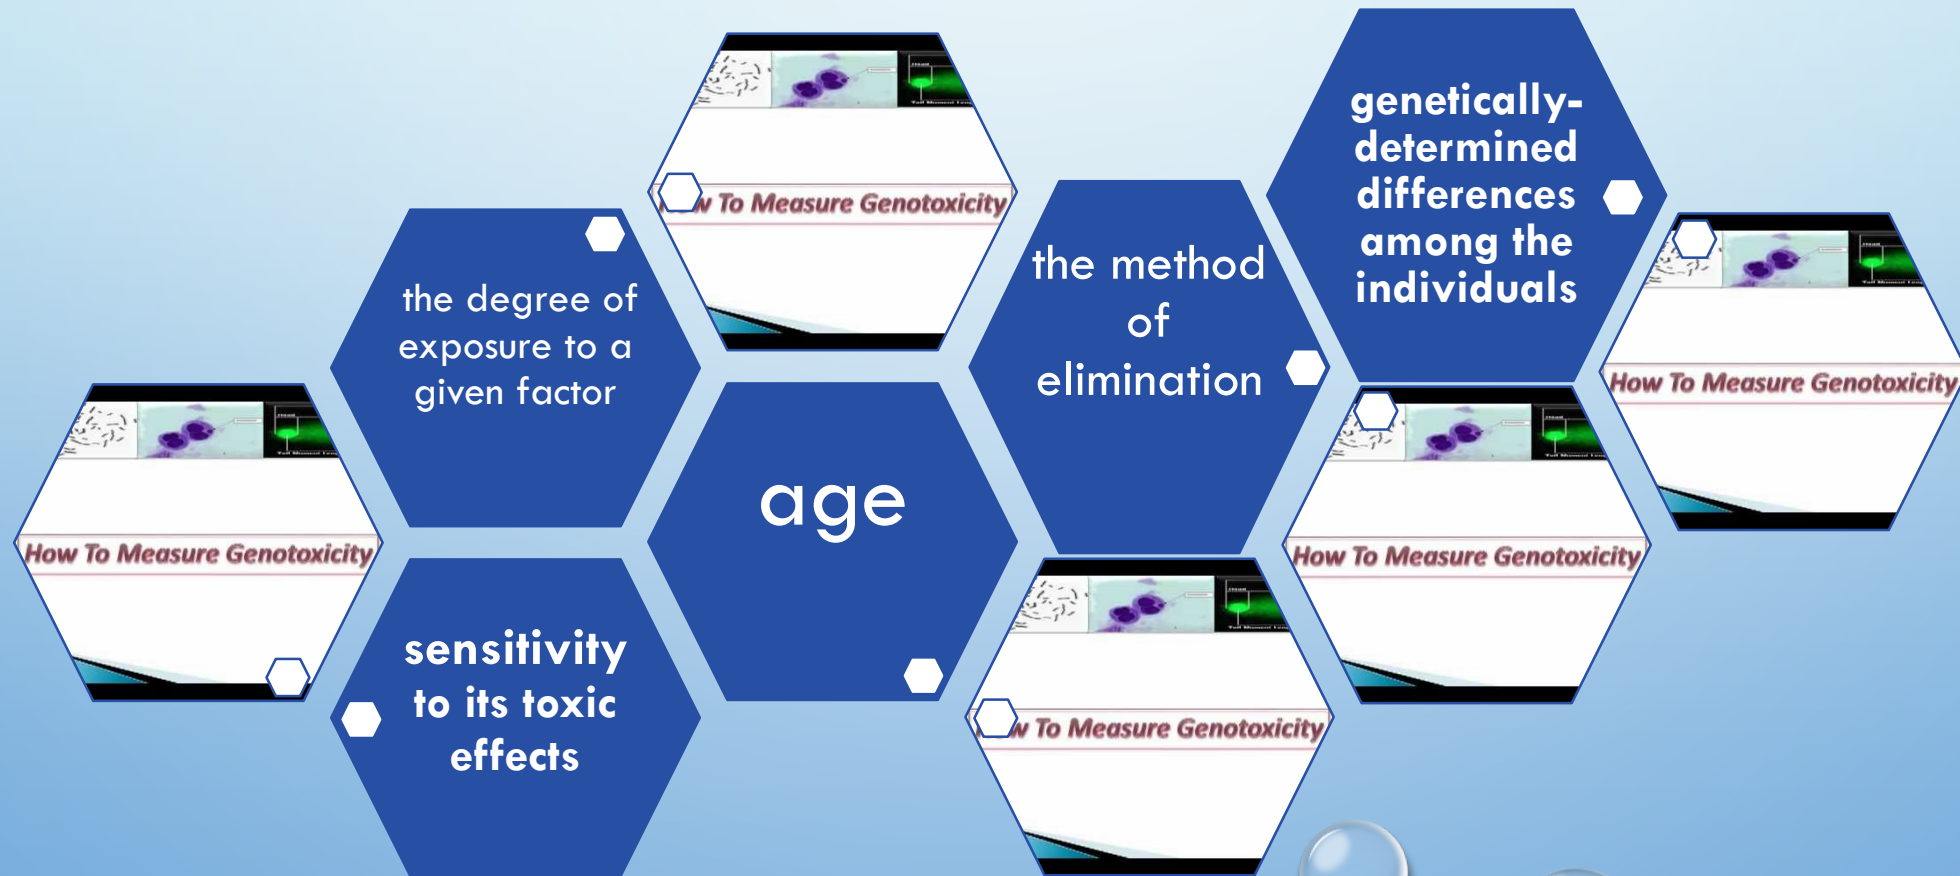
w To Measure Genotoxicity

genetically-determined differences among the individuals

the degree of exposure to a given factor

the method of elimination

How To Measure Genotoxicity

How To Measure Genotoxicity

age

How To Measure Genotoxicity

sensitivity to its toxic effects

w To Measure Genotoxicity